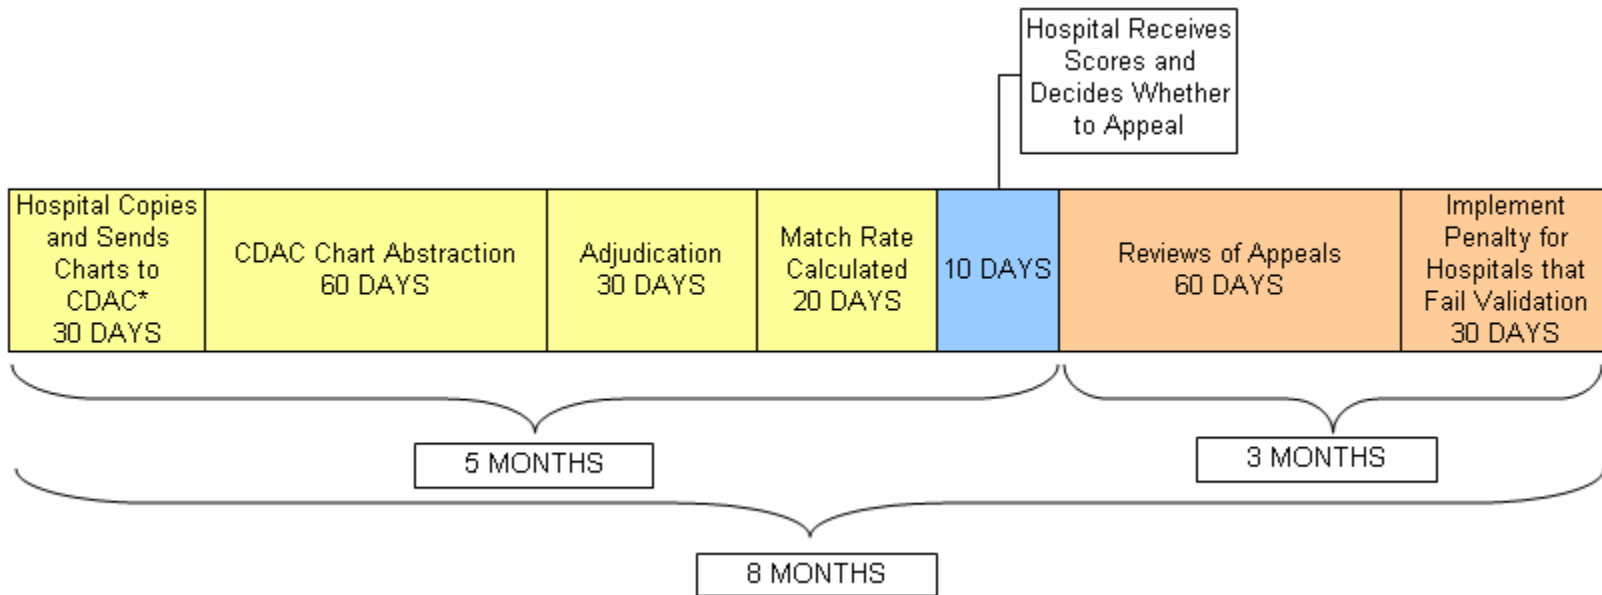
Hospital Receives Scores and Decides Whether to Appeal

Hospital Copies and Sends Charts to CDAC* 30 DAYS

CDAC Chart Abstraction 60 DAYS

Adjudication 30 DAYS

Match Rate Calculated 20 DAYS

10 DAYS

Reviews of Appeals 60 DAYS

Implement Penalty for Hospitals that Fail Validation 30 DAYS

5 MONTHS

3 MONTHS

8 MONTHS